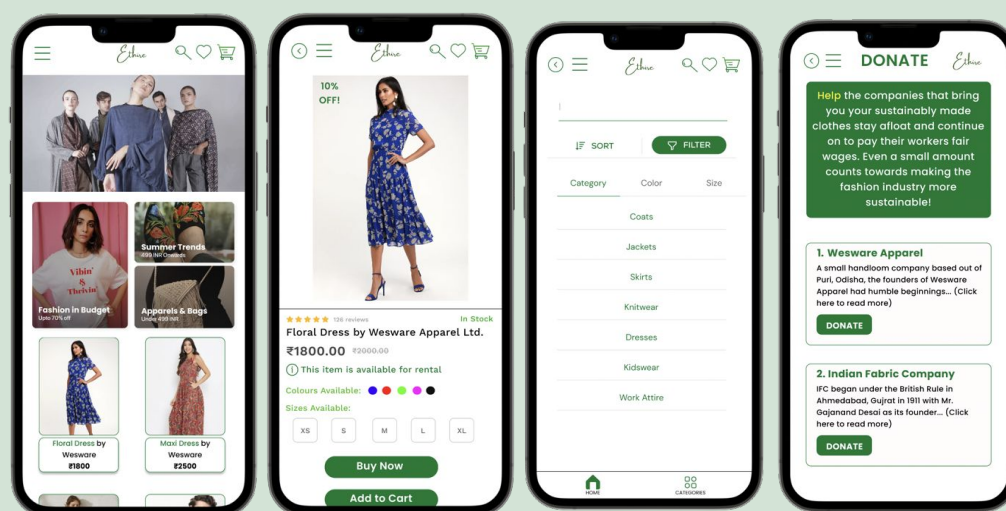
Ethue

Vibin' & Thrivin

Fashion in Budget
Upto 70% off

Summer Trends
899 INR Onwards

Apparels & Bags
Under 499 INR

Floral Dress by Wesware
₹1800

Maxi Dress by Wesware
₹2500

Ethue

10% OFF!

126 reviews
In Stock

Floral Dress by Wesware Apparel Ltd.

₹1800.00 ₹2000.00

This item is available for rental

Colours Available:

Sizes Available:

XS S M L XL

Buy Now

Add to Cart

Ethue

SORT
FILTER

Category Color Size

Coats
Jackets
Skirts
Knitwear
Dresses
Kidswear
Work Attire

HOME
CATEGORIES

DONATE
Ethue

Help the companies that bring you your sustainably made clothes stay afloat and continue on to pay their workers fair wages. Even a small amount counts towards making the fashion industry more sustainable!

1. Wesware Apparel
A small handloom company based out of Puri, Odisha, the founders of Wesware Apparel had humble beginnings... (Click here to read more)
DONATE

2. Indian Fabric Company
IFC began under the British Rule in Ahmedabad, Gujrat in 1911 with Mr. Gajanand Desai as its founder... (Click here to read more)
DONATE